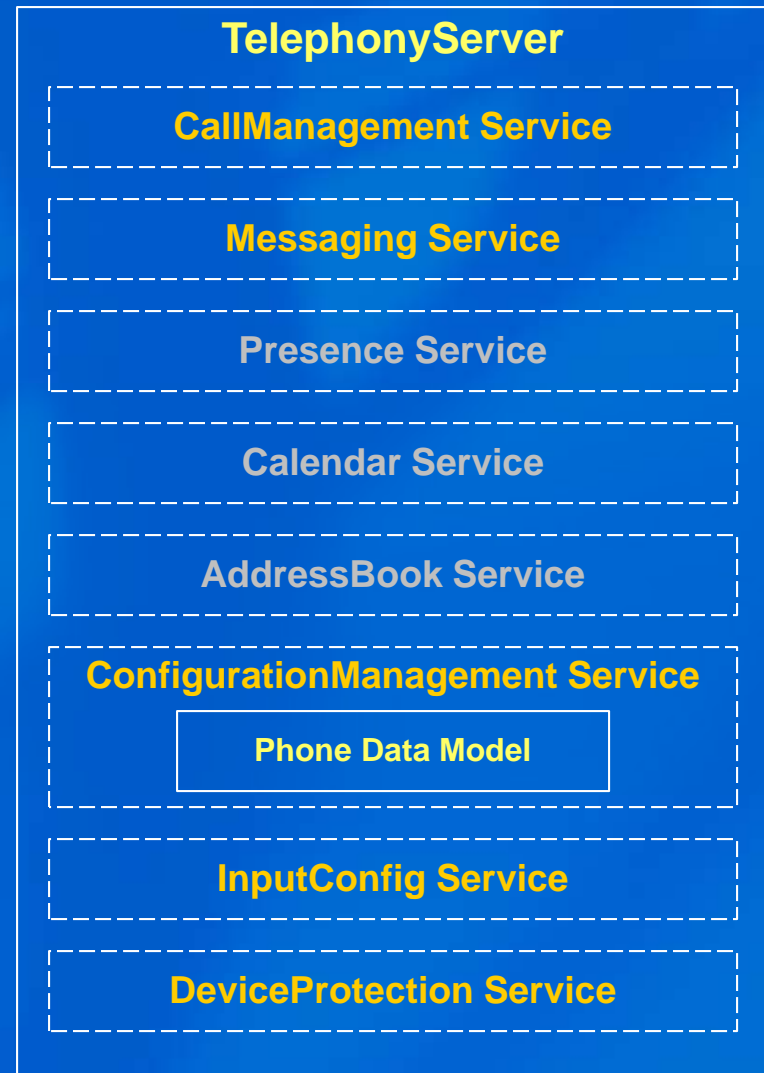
TelephonyServer

CallManagement Service

Messaging Service

Presence Service

Calendar Service

AddressBook Service

ConfigurationManagement Service

Phone Data Model

InputConfig Service

DeviceProtection Service